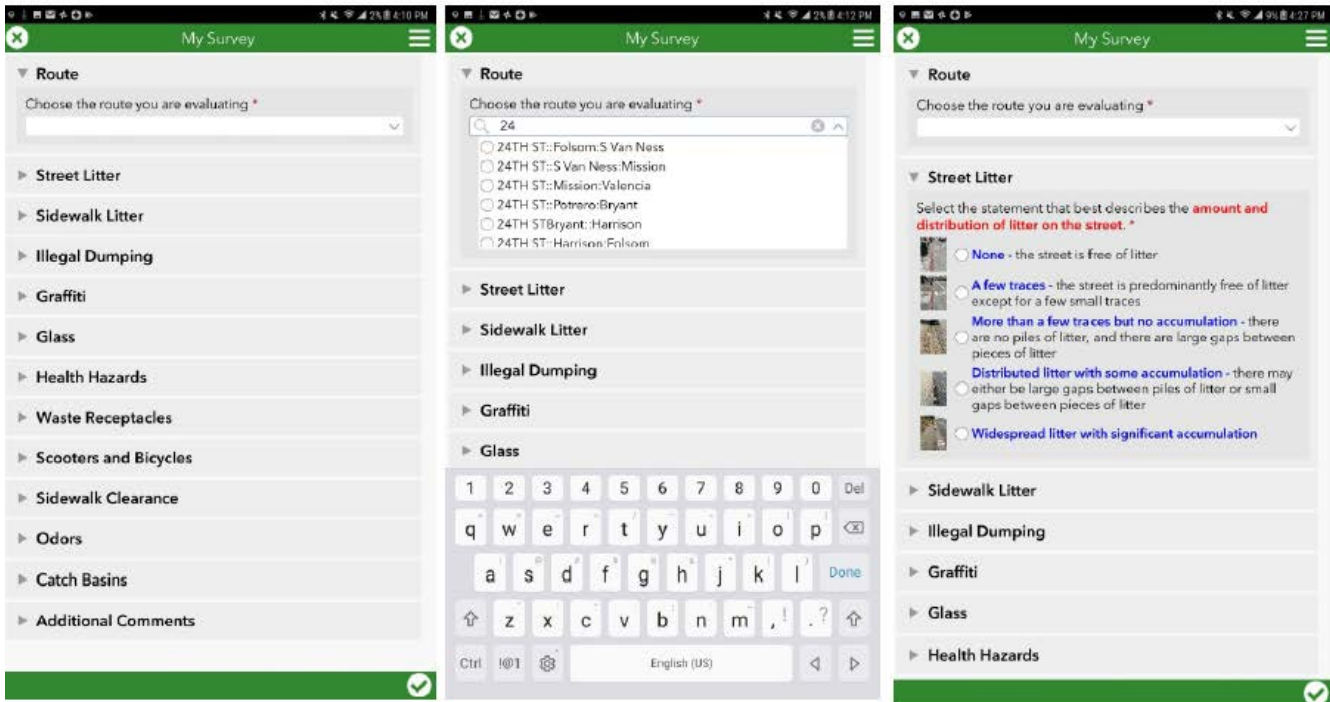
2% 4:10 PM

My Survey

Route

Choose the route you are evaluating *

Street Litter

Sidewalk Litter

Illegal Dumping

Graffiti

Glass

Health Hazards

Waste Receptacles

Scooters and Bicycles

Sidewalk Clearance

Odors

Catch Basins

Additional Comments

2% 4:12 PM

My Survey

Route

Choose the route you are evaluating *

24

24TH ST::Folsom:S Van Ness

24TH ST::S Van Ness:Mission

24TH ST::Mission:Valencia

24TH ST::Potrero:Bryant

24TH STBryant::Harrison

24TH ST::Harrison:Folsom

Street Litter

Sidewalk Litter

Illegal Dumping

Graffiti

Glass

1 2 3 4 5 6 7 8 9 0 Del

q w e r t y u i o p

a s d f g h j k l Done

z x c v b n m , ! . ?

Ctrl !@1 English (US)

9% 4:27 PM

My Survey

Route

Choose the route you are evaluating *

Street Litter

Select the statement that best describes the amount and distribution of litter on the street. *

None - the street is free of litter

A few traces - the street is predominantly free of litter except for a few small traces

More than a few traces but no accumulation - there are no piles of litter, and there are large gaps between pieces of litter

Distributed litter with some accumulation - there may either be large gaps between piles of litter or small gaps between pieces of litter

Widespread litter with significant accumulation

Sidewalk Litter

Illegal Dumping

Graffiti

Glass

Health Hazards